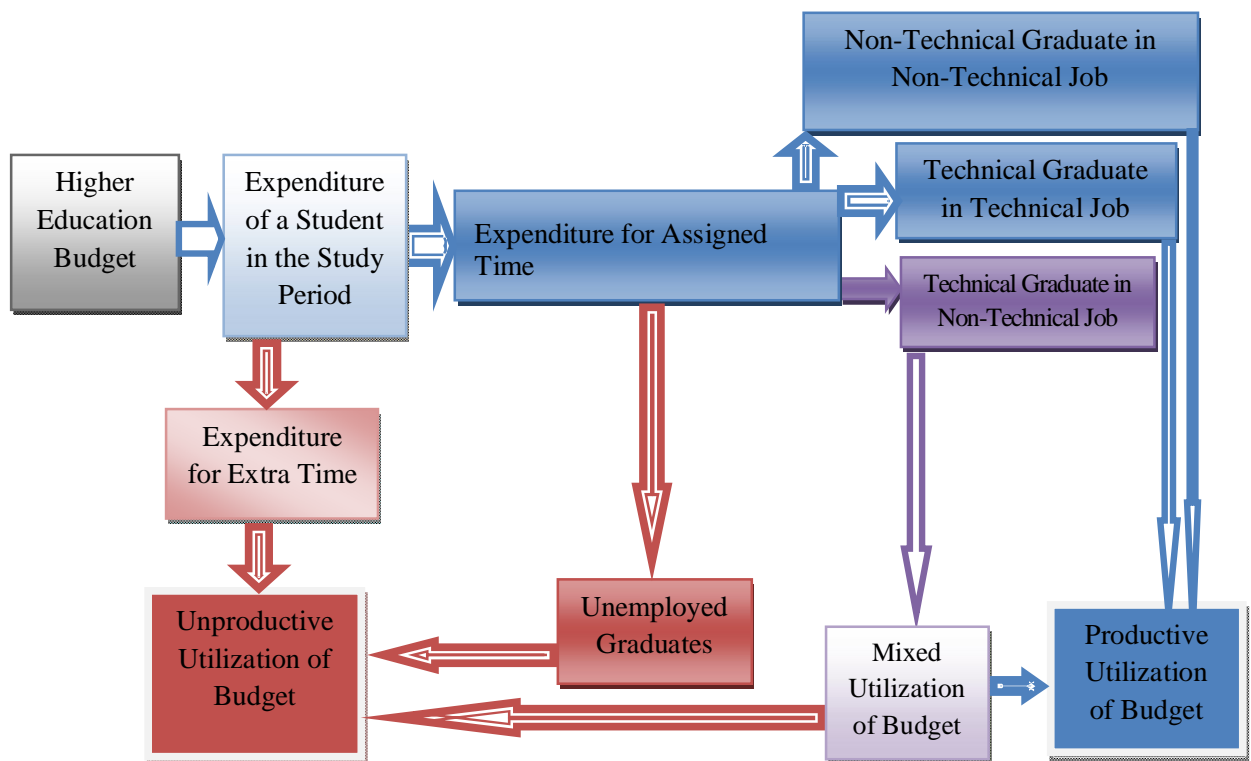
Non-Technical Graduate in Non-Technical Job

Higher Education Budget

Expenditure of a Student in the Study Period

Expenditure for Assigned Time

Technical Graduate in Technical Job

Technical Graduate in Non-Technical Job

Expenditure for Extra Time

Unproductive Utilization of Budget

Unemployed Graduates

Mixed Utilization of Budget

Productive Utilization of Budget